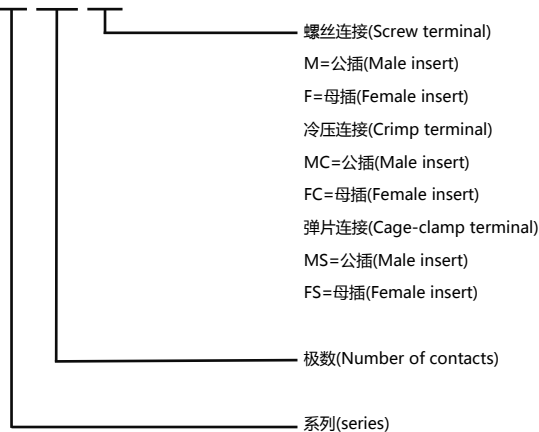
螺丝连接(Screw terminal)
M=公插(Male insert)
F=母插(Female insert)
冷压连接(Crimp terminal)
MC=公插(Male insert)
FC=母插(Female insert)
弹片连接(Cage-clamp terminal)
MS=公插(Male insert)
FS=母插(Female insert)

极数(Number of contacts)

系列(series)